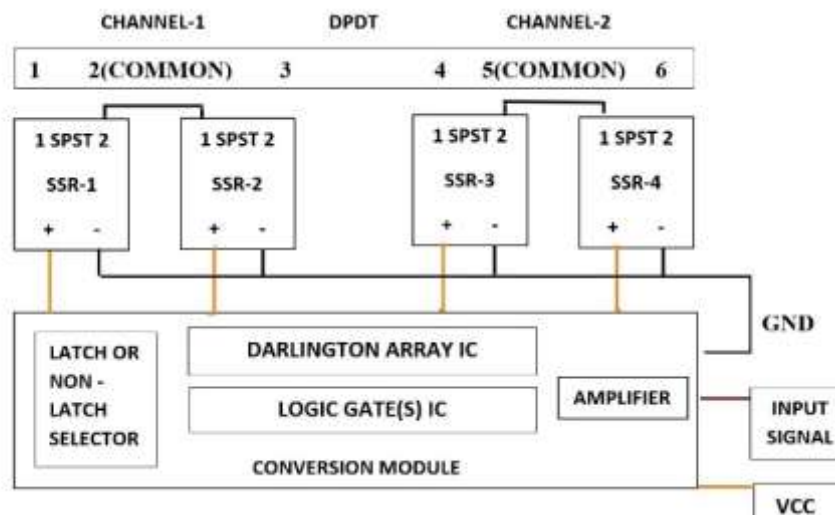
CHANNEL-1 DPDT CHANNEL-2

1 2(COMMON) 3 4 5(COMMON) 6

1 SPST 2
SSR-1
+ -

1 SPST 2
SSR-2
+ -

1 SPST 2
SSR-3
+ -

1 SPST 2
SSR-4
+ -

GND

LATCH OR NON - LATCH SELECTOR

DARLINGTON ARRAY IC

LOGIC GATE(S) IC

AMPLIFIER

INPUT SIGNAL

CONVERSION MODULE

VCC